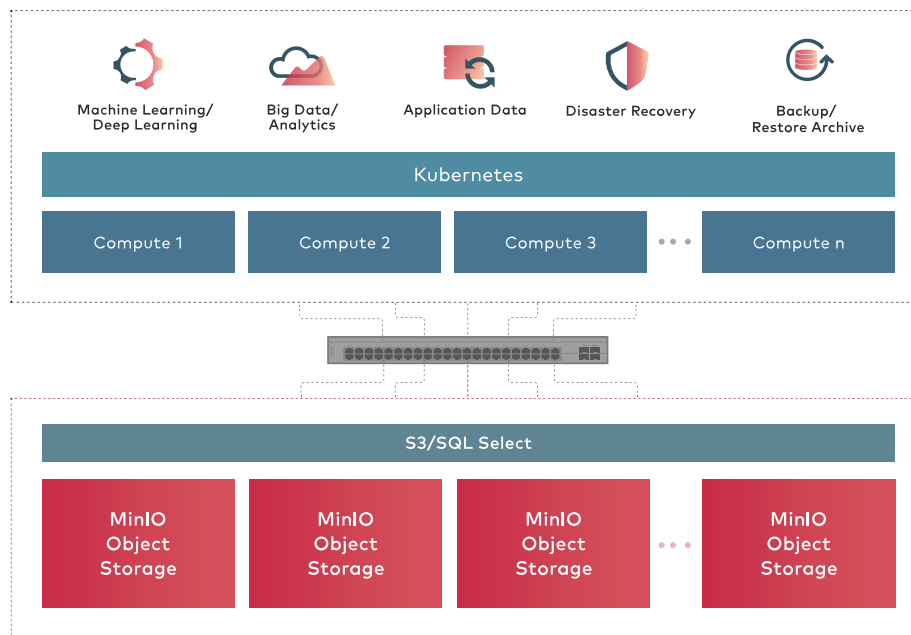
Machine Learning/ Deep Learning

Big Data/ Analytics

Application Data

Disaster Recovery

Backup/ Restore Archive

Kubernetes

Compute 1

Compute 2

Compute 3

Compute n

S3/SQL Select

MinIO Object Storage

MinIO Object Storage

MinIO Object Storage

MinIO Object Storage